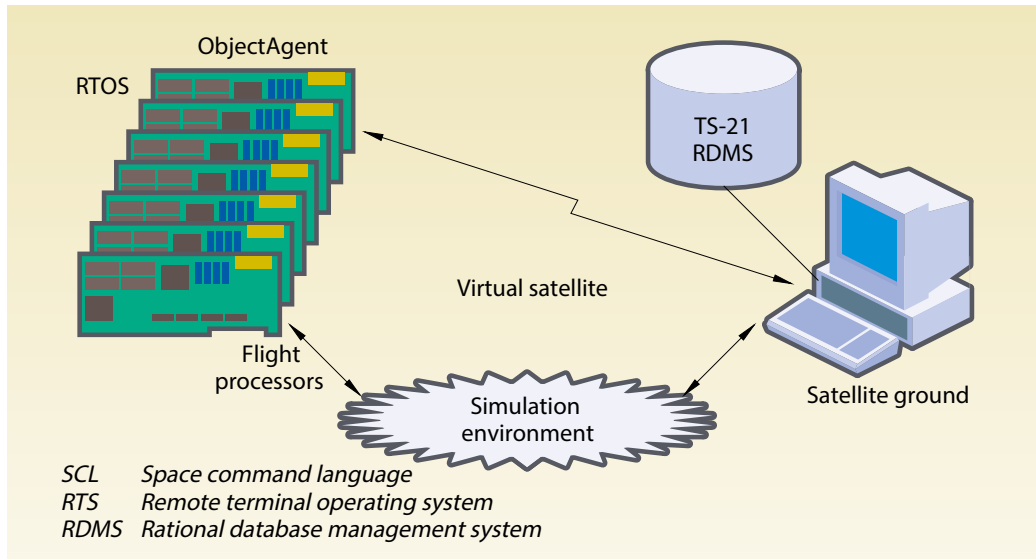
ObjectAgent

RTOS

TS-21
RDMS

Virtual satellite

Flight
processors

Simulation
environment

Satellite ground

SCL Space command language
RTS Remote terminal operating system
RDMS Rational database management system